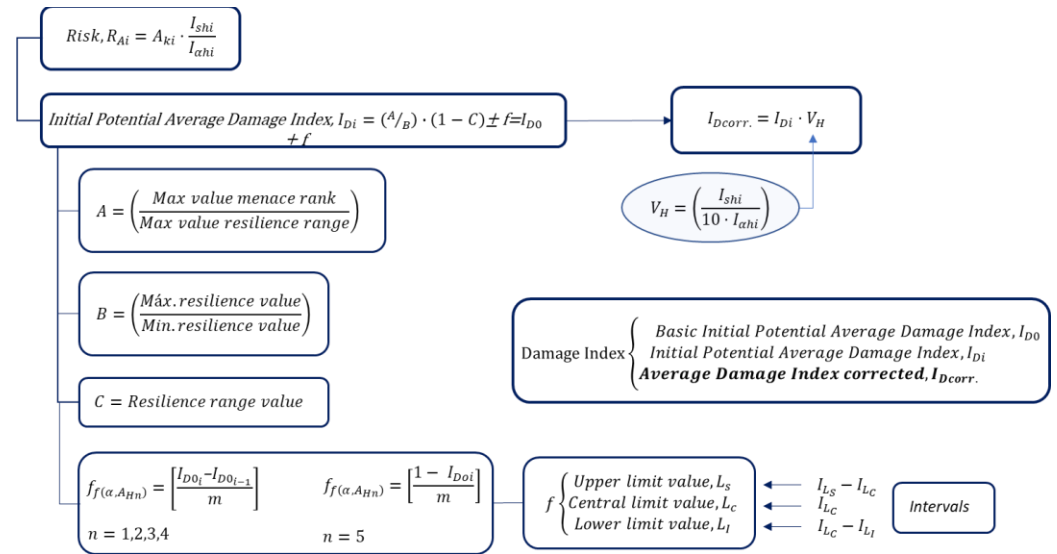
$Risk, R_{Ai} = A_{ki} \cdot \frac{I_{shi}}{I_{\alpha hi}}$

$Initial\ Potential\ Average\ Damage\ Index, I_{Di} = ({}^{A}/_{B}) \cdot (1 - C) \pm f = I_{D0} \pm f$

$I_{Dcorr.} = I_{Di} \cdot V_H$

$V_H = \left(\frac{I_{shi}}{10 \cdot I_{\alpha hi}}\right)$

$A = \left(\frac{Max\ value\ menace\ rank}{Max\ value\ resilience\ range}\right)$

$B = \left(\frac{Máx. resilience\ value}{Min. resilience\ value}\right)$

$C = Resilience\ range\ value$

Damage Index $\begin{cases} Basic\ Initial\ Potential\ Average\ Damage\ Index, I_{D0} \\ Initial\ Potential\ Average\ Damage\ Index, I_{Di} \\ \mathbf{Average\ Damage\ Index\ corrected, I_{Dcorr.}} \end{cases}$

$f_{f(\alpha, A_{Hn})} = \left[\frac{I_{D0_i} - I_{D0_{i-1}}}{m}\right]$ $n = 1,2,3,4$

$f_{f(\alpha, A_{Hn})} = \left[\frac{1 - I_{Doi}}{m}\right]$ $n = 5$

$f \begin{cases} Upper\ limit\ value, L_s \\ Central\ limit\ value, L_c \\ Lower\ limit\ value, L_I \end{cases}$

$I_{L_S} - I_{L_C}$
$I_{L_C}$
$I_{L_C} - I_{L_I}$

Intervals